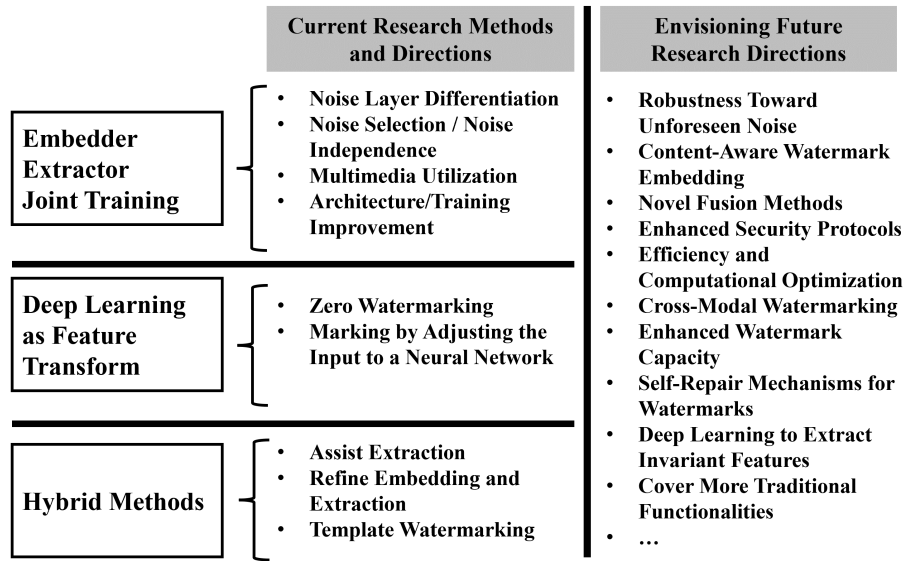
Current Research Methods and Directions

Envisioning Future Research Directions

Embedder Extractor Joint Training

- Noise Layer Differentiation
- Noise Selection / Noise Independence
- Multimedia Utilization
- Architecture/Training Improvement

Deep Learning as Feature Transform

- Zero Watermarking
- Marking by Adjusting the Input to a Neural Network

Hybrid Methods

- Assist Extraction
- Refine Embedding and Extraction
- Template Watermarking

- Robustness Toward Unforeseen Noise
- Content-Aware Watermark Embedding
- Novel Fusion Methods
- Enhanced Security Protocols
- Efficiency and Computational Optimization
- Cross-Modal Watermarking
- Enhanced Watermark Capacity
- Self-Repair Mechanisms for Watermarks
- Deep Learning to Extract Invariant Features
- Cover More Traditional Functionalities
- …